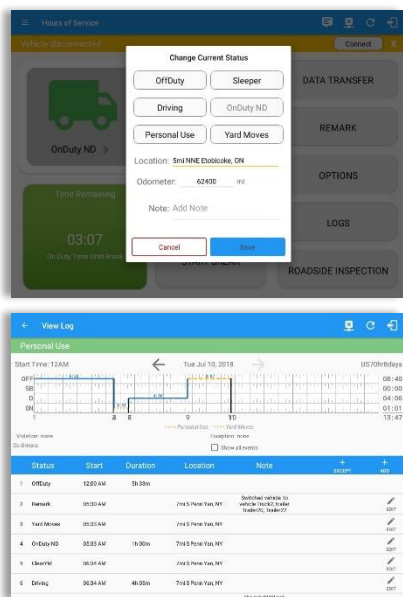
Hours of Service

Vehicle disconnected

Connect

OnDuty ND

Time Remaining

03:07

On Duty Time Until Break

START BREAK

DATA TRANSFER

REMARK

OPTIONS

LOGS

ROADSIDE INSPECTION

Change Current Status

OffDuty

Sleeper

Driving

OnDuty ND

Personal Use

Yard Moves

Location: 5mi NNE Etobicoke, ON

Odometer: 62430 mi

Note: Add Note

Cancel

Save

View Log

Personal Use

Start Time: 12AM

Tue Jul 10, 2018

US70hr8days

OFF
SB
D
ON

08:40
00:00
04:06
01:01
13:47

Personal Use

Yard Moves

Violation: none

Exception: none

Co-Drivers:

Show all events

| | Status | Start | Duration | Location | Note | EXCEPT | ADD |
|---|---|---|---|---|---|---|---|
| 1 | OffDuty | 12:00 AM | 5h 33m | | | | |
| 2 | Remark | 05:33 AM | | 7mi S Penn Yan, NY | Switched vehicle to vehicle truck2, trailer trailer26, trailer27 | | EDIT |
| 3 | Yard Moves | 05:33 AM | | 7mi S Penn Yan, NY | | | EDIT |
| 4 | OnDuty ND | 05:33 AM | 1h 00m | 7mi S Penn Yan, NY | | | EDIT |
| 5 | ClearYM | 06:34 AM | | 7mi S Penn Yan, NY | | | EDIT |
| 6 | Driving | 06:34 AM | 4h 06m | 7mi S Penn Yan, NY | | | EDIT |